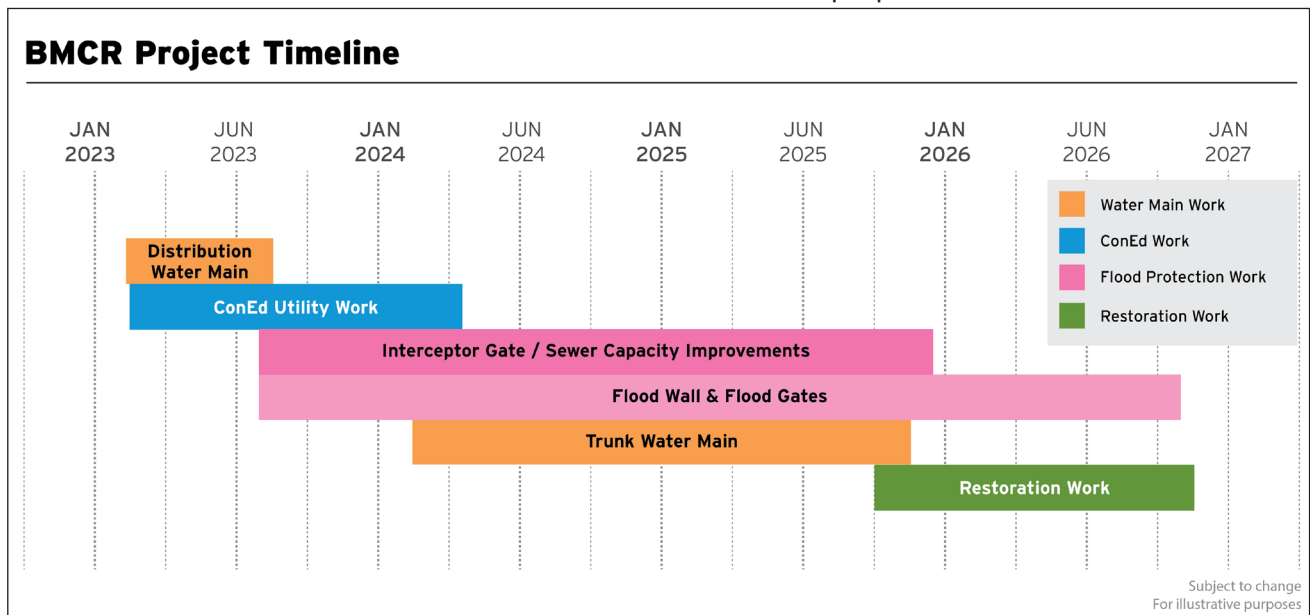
BMCR Project Timeline

JAN 2023
JUN 2023
JAN 2024
JUN 2024
JAN 2025
JUN 2025
JAN 2026
JUN 2026
JAN 2027

Water Main Work
ConEd Work
Flood Protection Work
Restoration Work

Distribution Water Main
ConEd Utility Work
Interceptor Gate / Sewer Capacity Improvements
Flood Wall & Flood Gates
Trunk Water Main
Restoration Work

Subject to change
For illustrative purposes